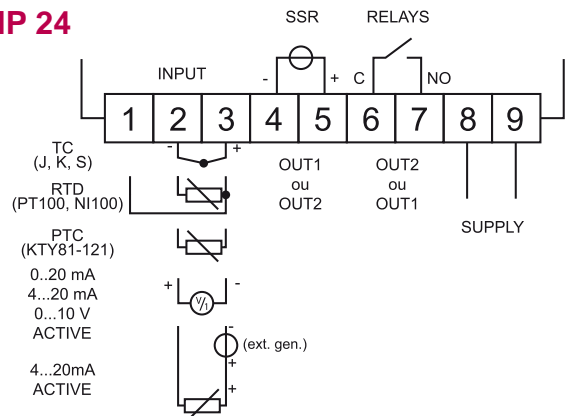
IP 24

SSR

RELAYS

INPUT

- + C NO

| 1 | 2 | 3 | 4 | 5 | 6 | 7 | 8 | 9 |
|---|---|---|---|---|---|---|---|---|

- +

TC
(J, K, S)

RTD
(PT100, NI100)

PTC
(KTY81-121)

0..20 mA
4...20 mA
0...10 V
ACTIVE

+ V/I -

4...20mA
ACTIVE

- (ext. gen.) +

+

OUT1
ou
OUT2

OUT2
ou
OUT1

SUPPLY